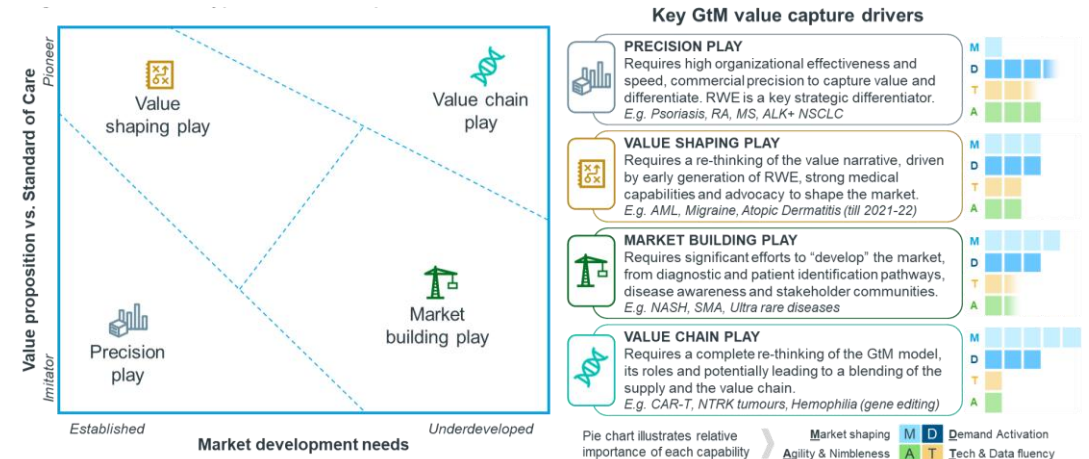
Value proposition vs. Standard of Care

Pioneer

Imitator

Value shaping play

Value chain play

Precision play

Market building play

Established

Underdeveloped

Market development needs

Key GtM value capture drivers

PRECISION PLAY
Requires high organizational effectiveness and speed, commercial precision to capture value and differentiate. RWE is a key strategic differentiator.
E.g. Psoriasis, RA, MS, ALK+ NSCLC

M
D
T
A

VALUE SHAPING PLAY
Requires a re-thinking of the value narrative, driven by early generation of RWE, strong medical capabilities and advocacy to shape the market.
E.g. AML, Migraine, Atopic Dermatitis (till 2021-22)

M
D
T
A

MARKET BUILDING PLAY
Requires significant efforts to "develop" the market, from diagnostic and patient identification pathways, disease awareness and stakeholder communities.
E.g. NASH, SMA, Ultra rare diseases

M
D
T
A

VALUE CHAIN PLAY
Requires a complete re-thinking of the GtM model, its roles and potentially leading to a blending of the supply and the value chain.
E.g. CAR-T, NTRK tumours, Hemophilia (gene editing)

M
D
T
A

Pie chart illustrates relative importance of each capability

Market shaping M D Demand Activation
Agility & Nimbleness A T Tech & Data fluency